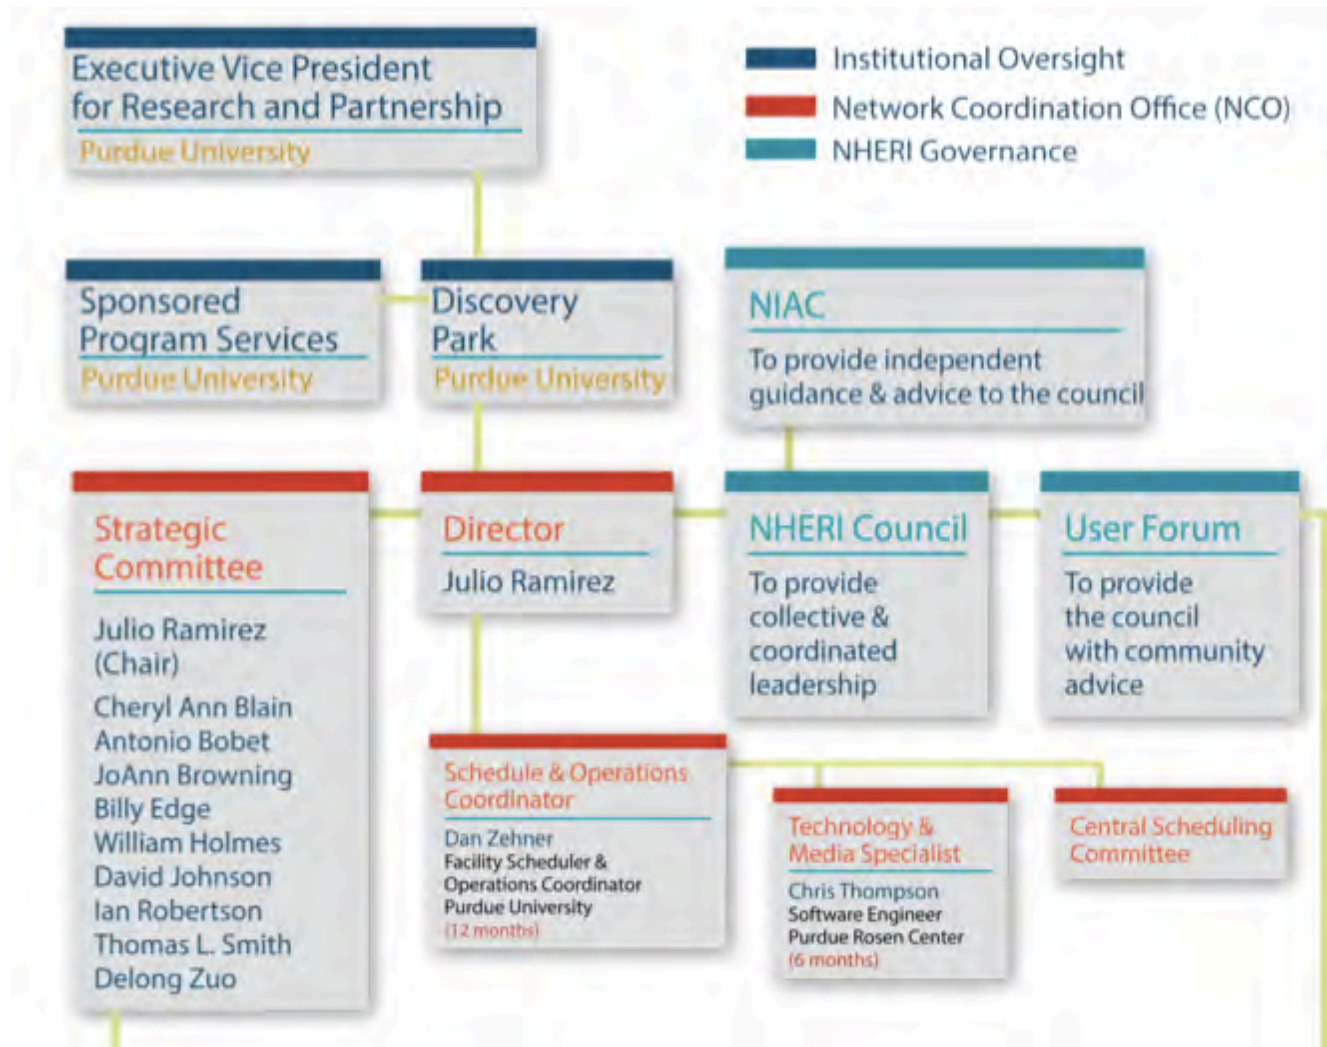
Executive Vice President for Research and Partnership
Purdue University

Institutional Oversight
Network Coordination Office (NCO)
NHERI Governance

Sponsored Program Services
Purdue University

Discovery Park
Purdue University

NIAC
To provide independent guidance & advice to the council

Strategic Committee
Julio Ramirez (Chair)
Cheryl Ann Blain
Antonio Bobet
JoAnn Browning
Billy Edge
William Holmes
David Johnson
Ian Robertson
Thomas L. Smith
Delong Zuo

Director
Julio Ramirez

NHERI Council
To provide collective & coordinated leadership

User Forum
To provide the council with community advice

Schedule & Operations Coordinator
Dan Zehner
Facility Scheduler & Operations Coordinator
Purdue University
(12 months)

Technology & Media Specialist
Chris Thompson
Software Engineer
Purdue Rosen Center
(6 months)

Central Scheduling Committee